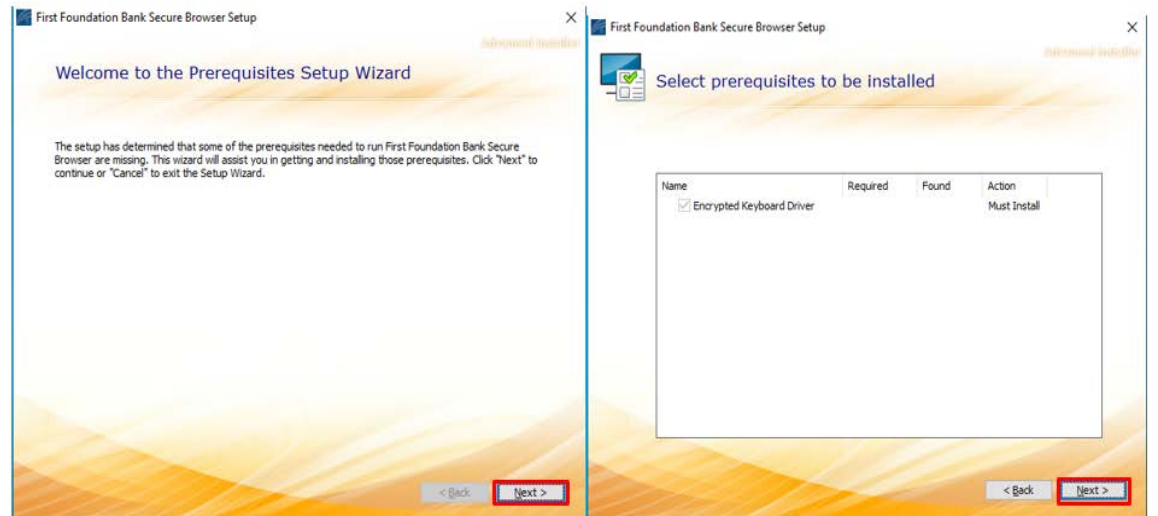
First Foundation Bank Secure Browser Setup

×

Advanced Installer

Welcome to the Prerequisites Setup Wizard

The setup has determined that some of the prerequisites needed to run First Foundation Bank Secure Browser are missing. This wizard will assist you in getting and installing those prerequisites. Click "Next" to continue or "Cancel" to exit the Setup Wizard.

< Back

Next >

First Foundation Bank Secure Browser Setup

×

Advanced Installer

Select prerequisites to be installed

| Name | Required | Found | Action |
|---|---|---|---|
| Encrypted Keyboard Driver | | | Must Install |

< Back

Next >